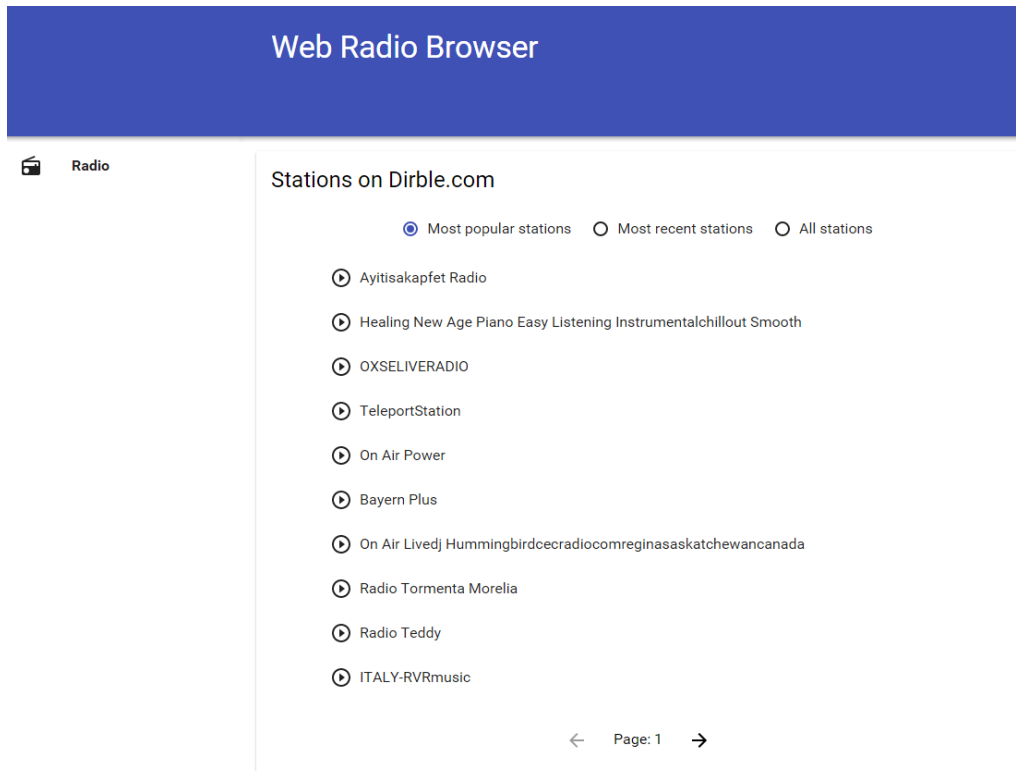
Web Radio Browser

Radio

Stations on Dirble.com

Most popular stations Most recent stations All stations

Ayitisakapfet Radio

Healing New Age Piano Easy Listening Instrumentalchillout Smooth

OXSELIVERADIO

TeleportStation

On Air Power

Bayern Plus

On Air Livedj Hummingbirdcecradiocomreginasaskatchewancanada

Radio Tormenta Morelia

Radio Teddy

ITALY-RVRmusic

Page: 1